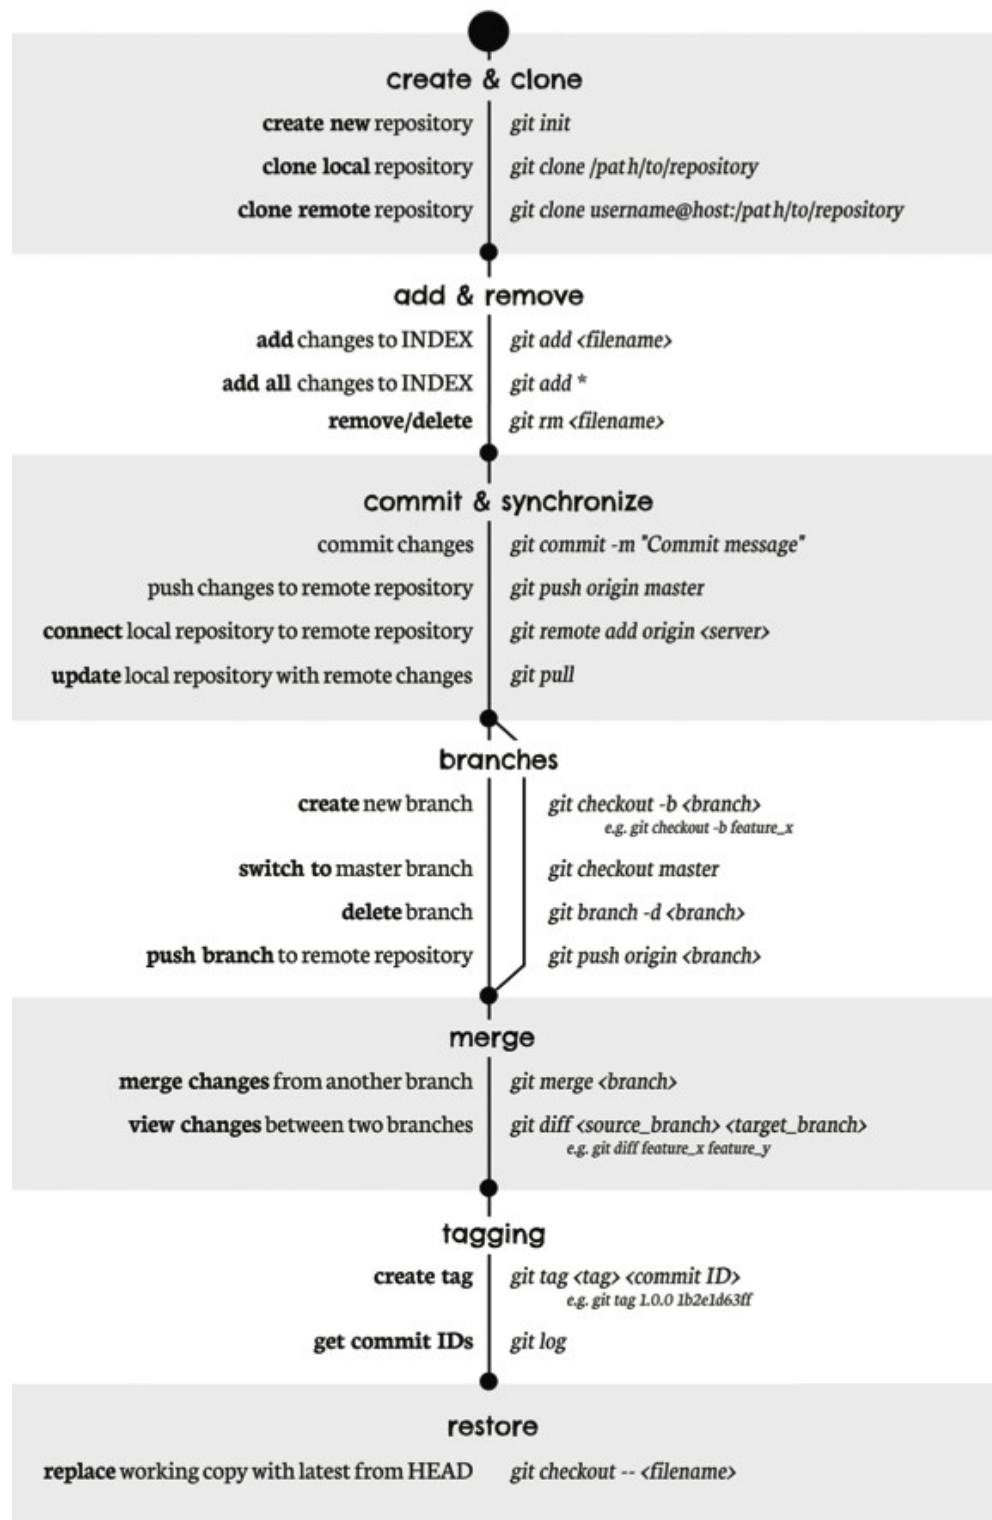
create & clone

create new repository | git init

clone local repository | git clone /path/to/repository

clone remote repository | git clone username@host:/path/to/repository

add & remove

add changes to INDEX | git add <filename>

add all changes to INDEX | git add *

remove/delete | git rm <filename>

commit & synchronize

commit changes | git commit -m "Commit message"

push changes to remote repository | git push origin master

connect local repository to remote repository | git remote add origin <server>

update local repository with remote changes | git pull

branches

create new branch | git checkout -b <branch>
e.g. git checkout -b feature_x

switch to master branch | git checkout master

delete branch | git branch -d <branch>

push branch to remote repository | git push origin <branch>

merge

merge changes from another branch | git merge <branch>

view changes between two branches | git diff <source_branch> <target_branch>
e.g. git diff feature_x feature_y

tagging

create tag | git tag <tag> <commit ID>
e.g. git tag 1.0.0 1b2e1d63ff

get commit IDs | git log

restore

replace working copy with latest from HEAD | git checkout -- <filename>